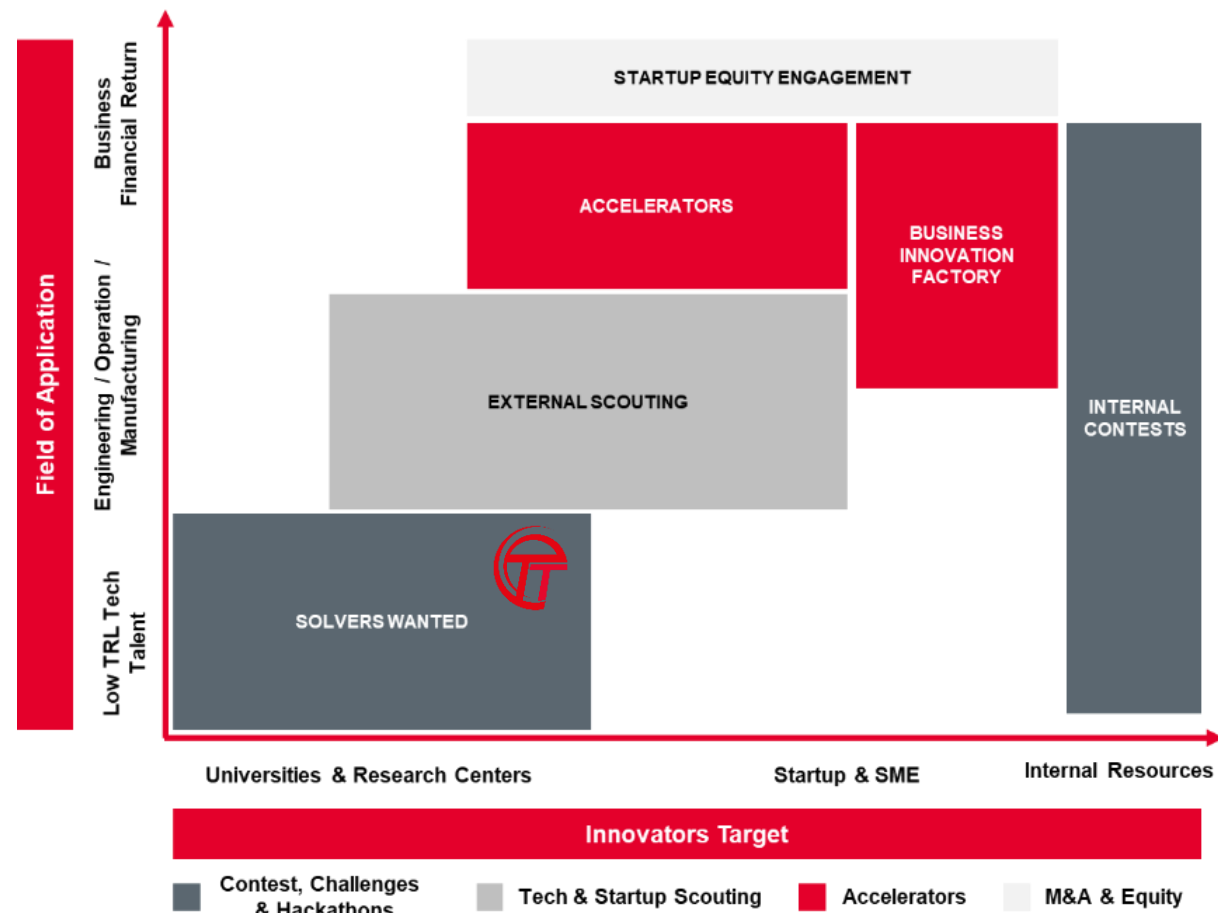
Field of Application

Business Financial Return

Engineering / Operation / Manufacturing

Low TRL Tech Talent

STARTUP EQUITY ENGAGEMENT

ACCELERATORS

BUSINESS INNOVATION FACTORY

EXTERNAL SCOUTING

INTERNAL CONTESTS

SOLVERS WANTED

Universities & Research Centers

Startup & SME

Internal Resources

Innovators Target

Contest, Challenges & Hackathons

Tech & Startup Scouting

Accelerators

M&A & Equity